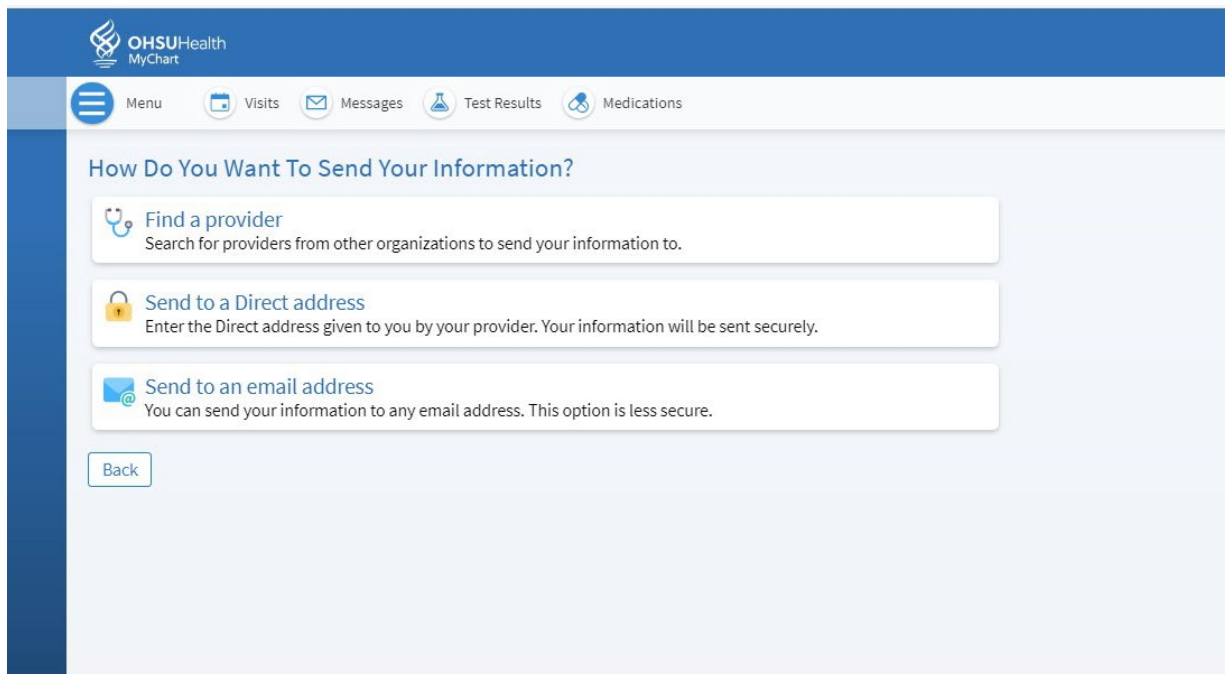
OHSUHealth
MyChart

Menu Visits Messages Test Results Medications

How Do You Want To Send Your Information?

Find a provider
Search for providers from other organizations to send your information to.

Send to a Direct address
Enter the Direct address given to you by your provider. Your information will be sent securely.

Send to an email address
You can send your information to any email address. This option is less secure.

Back